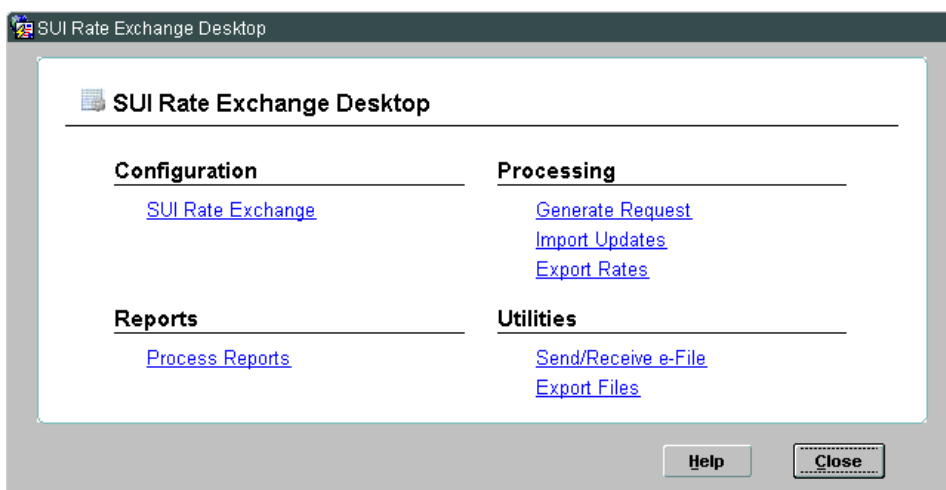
SUI Rate Exchange Desktop

SUI Rate Exchange Desktop

Configuration

SUI Rate Exchange

Reports

Process Reports

Processing

Generate Request
Import Updates
Export Rates

Utilities

Send/Receive e-File
Export Files

Help

Close